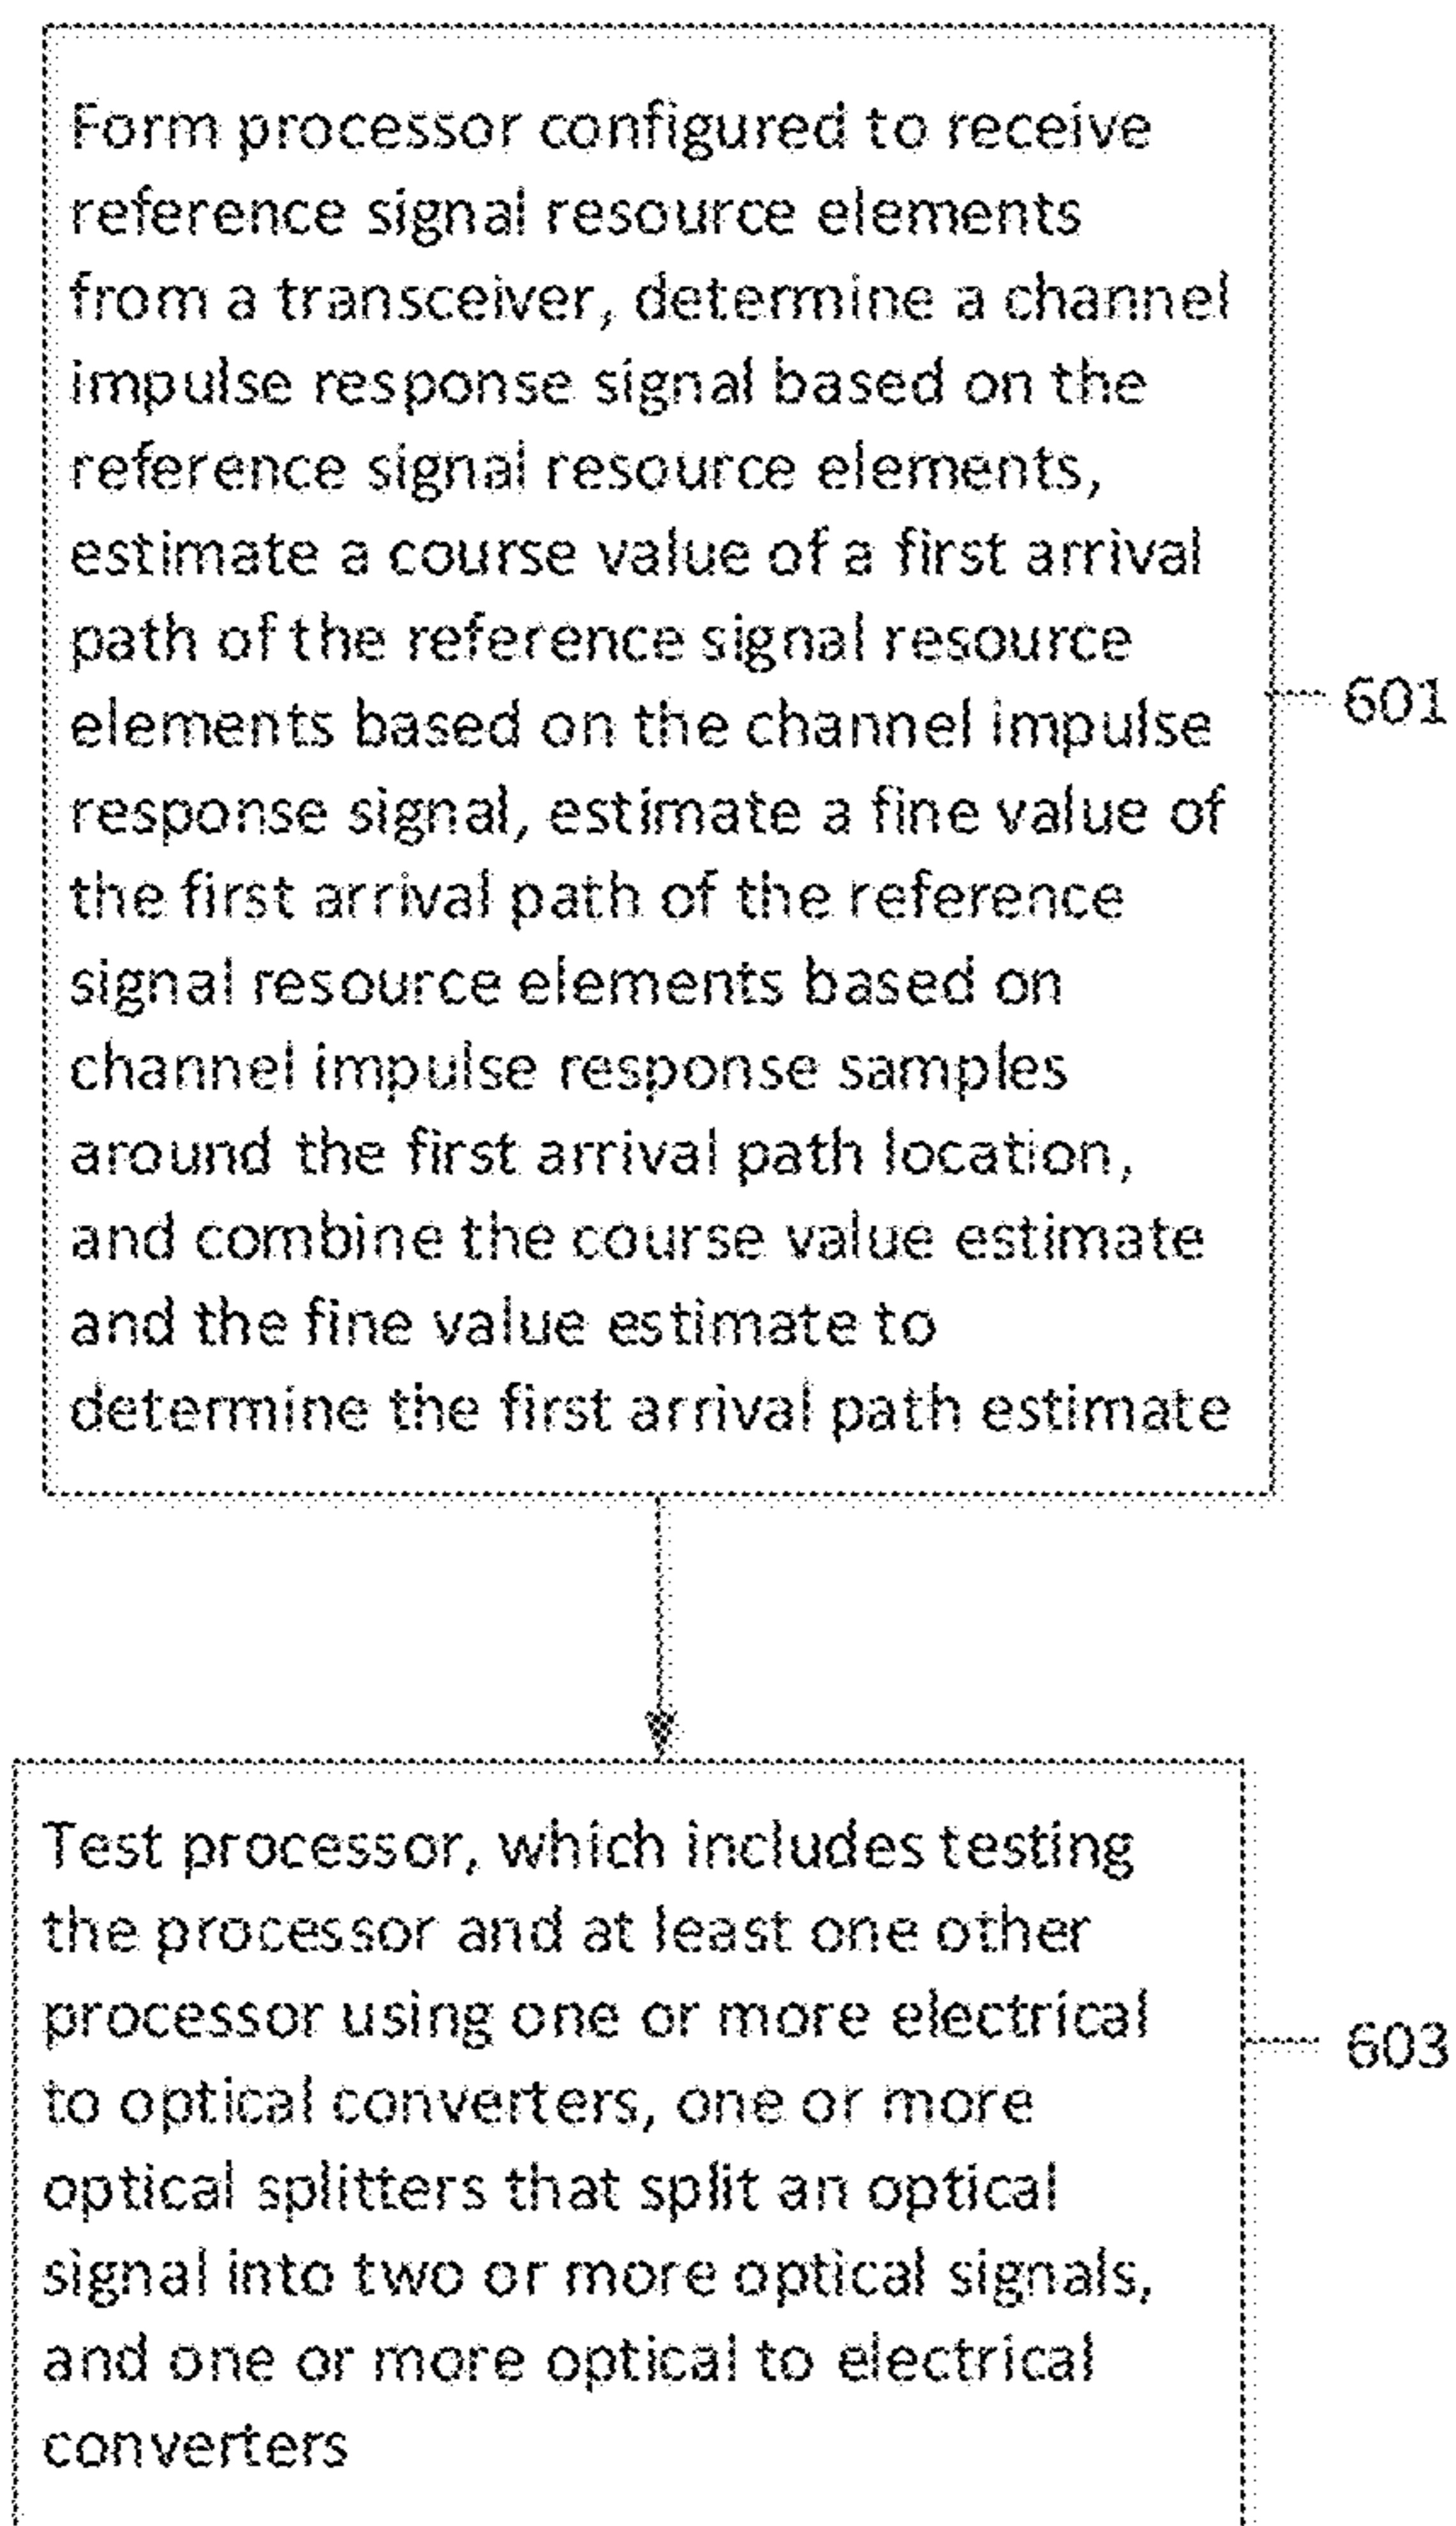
Form processor configured to receive reference signal resource elements from a transceiver, determine a channel impulse response signal based on the reference signal resource elements, estimate a course value of a first arrival path of the reference signal resource elements based on the channel impulse response signal, estimate a fine value of the first arrival path of the reference signal resource elements based on channel impulse response samples around the first arrival path location, and combine the course value estimate and the fine value estimate to determine the first arrival path estimate

601

Test processor, which includes testing the processor and at least one other processor using one or more electrical to optical converters, one or more optical splitters that split an optical signal into two or more optical signals, and one or more optical to electrical converters

603